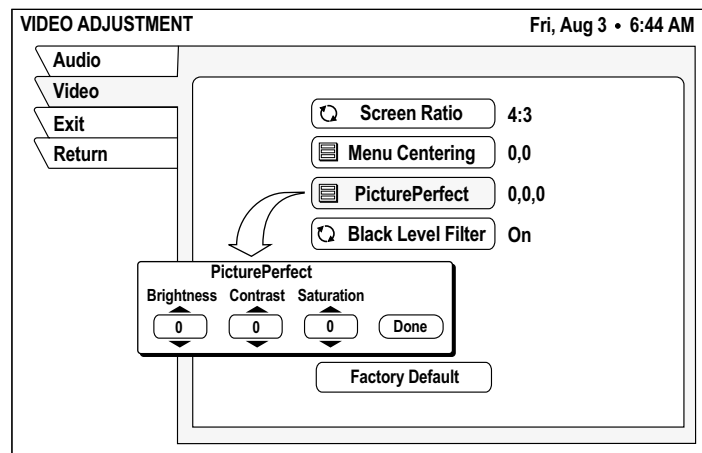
VIDEO ADJUSTMENT

Fri, Aug 3 • 6:44 AM

Audio

Video

Exit

Return

Screen Ratio 4:3

Menu Centering 0,0

PicturePerfect 0,0,0

Black Level Filter On

PicturePerfect

Brightness Contrast Saturation

0 0 0 Done

Factory Default